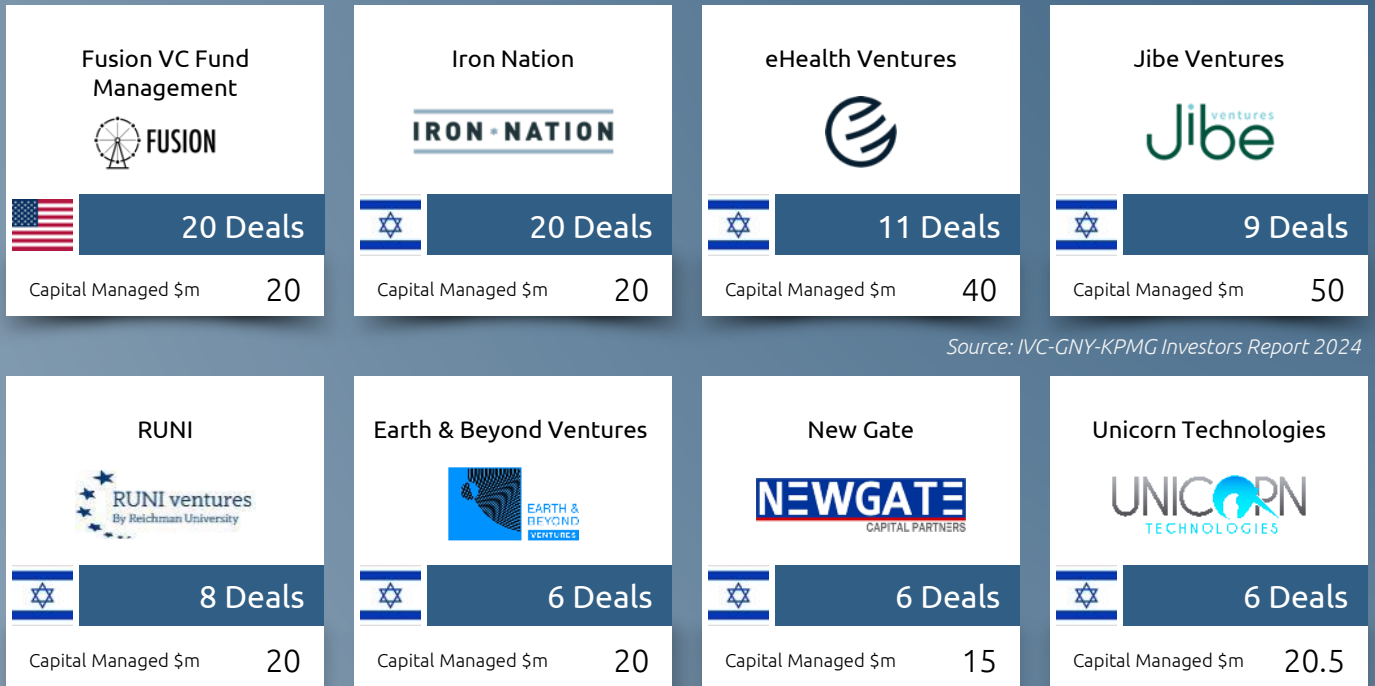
Fusion VC Fund Management

FUSION

20 Deals

Capital Managed $m 20

Iron Nation

IRON·NATION

20 Deals

Capital Managed $m 20

eHealth Ventures

11 Deals

Capital Managed $m 40

Jibe Ventures

Jibe ventures

9 Deals

Capital Managed $m 50

Source: IVC-GNY-KPMG Investors Report 2024

RUNI

RUNI ventures By Reichman University

8 Deals

Capital Managed $m 20

Earth & Beyond Ventures

EARTH & BEYOND VENTURES

6 Deals

Capital Managed $m 20

New Gate

NEWGATE CAPITAL PARTNERS

6 Deals

Capital Managed $m 15

Unicorn Technologies

UNICORN TECHNOLOGIES

6 Deals

Capital Managed $m 20.5